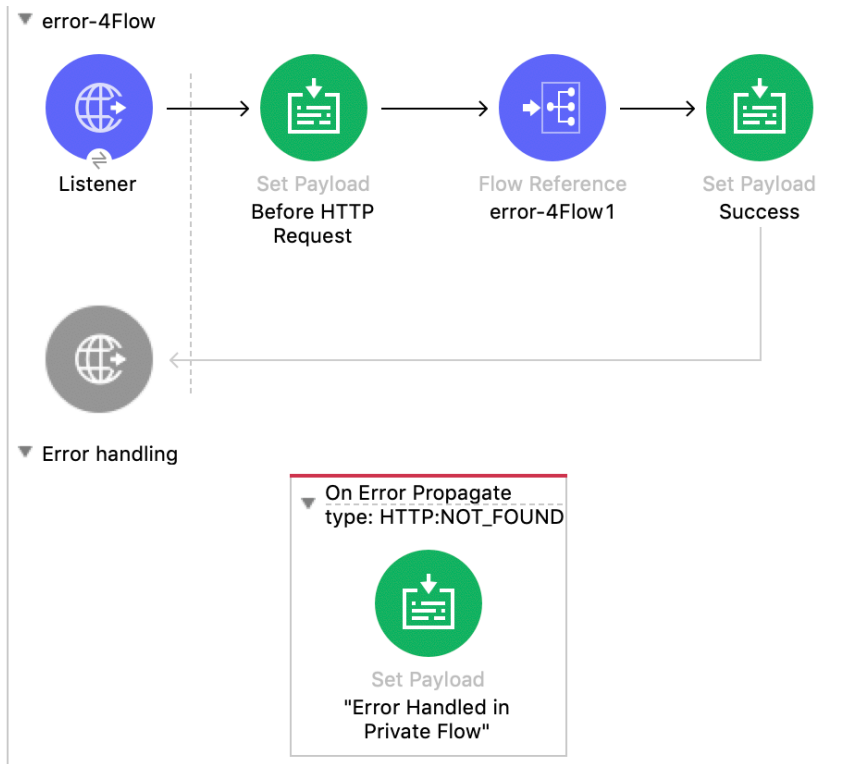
error-4Flow

Listener

Set Payload
Before HTTP Request

Flow Reference
error-4Flow1

Set Payload
Success

Error handling

On Error Propagate
type: HTTP:NOT_FOUND

Set Payload
"Error Handled in Private Flow"